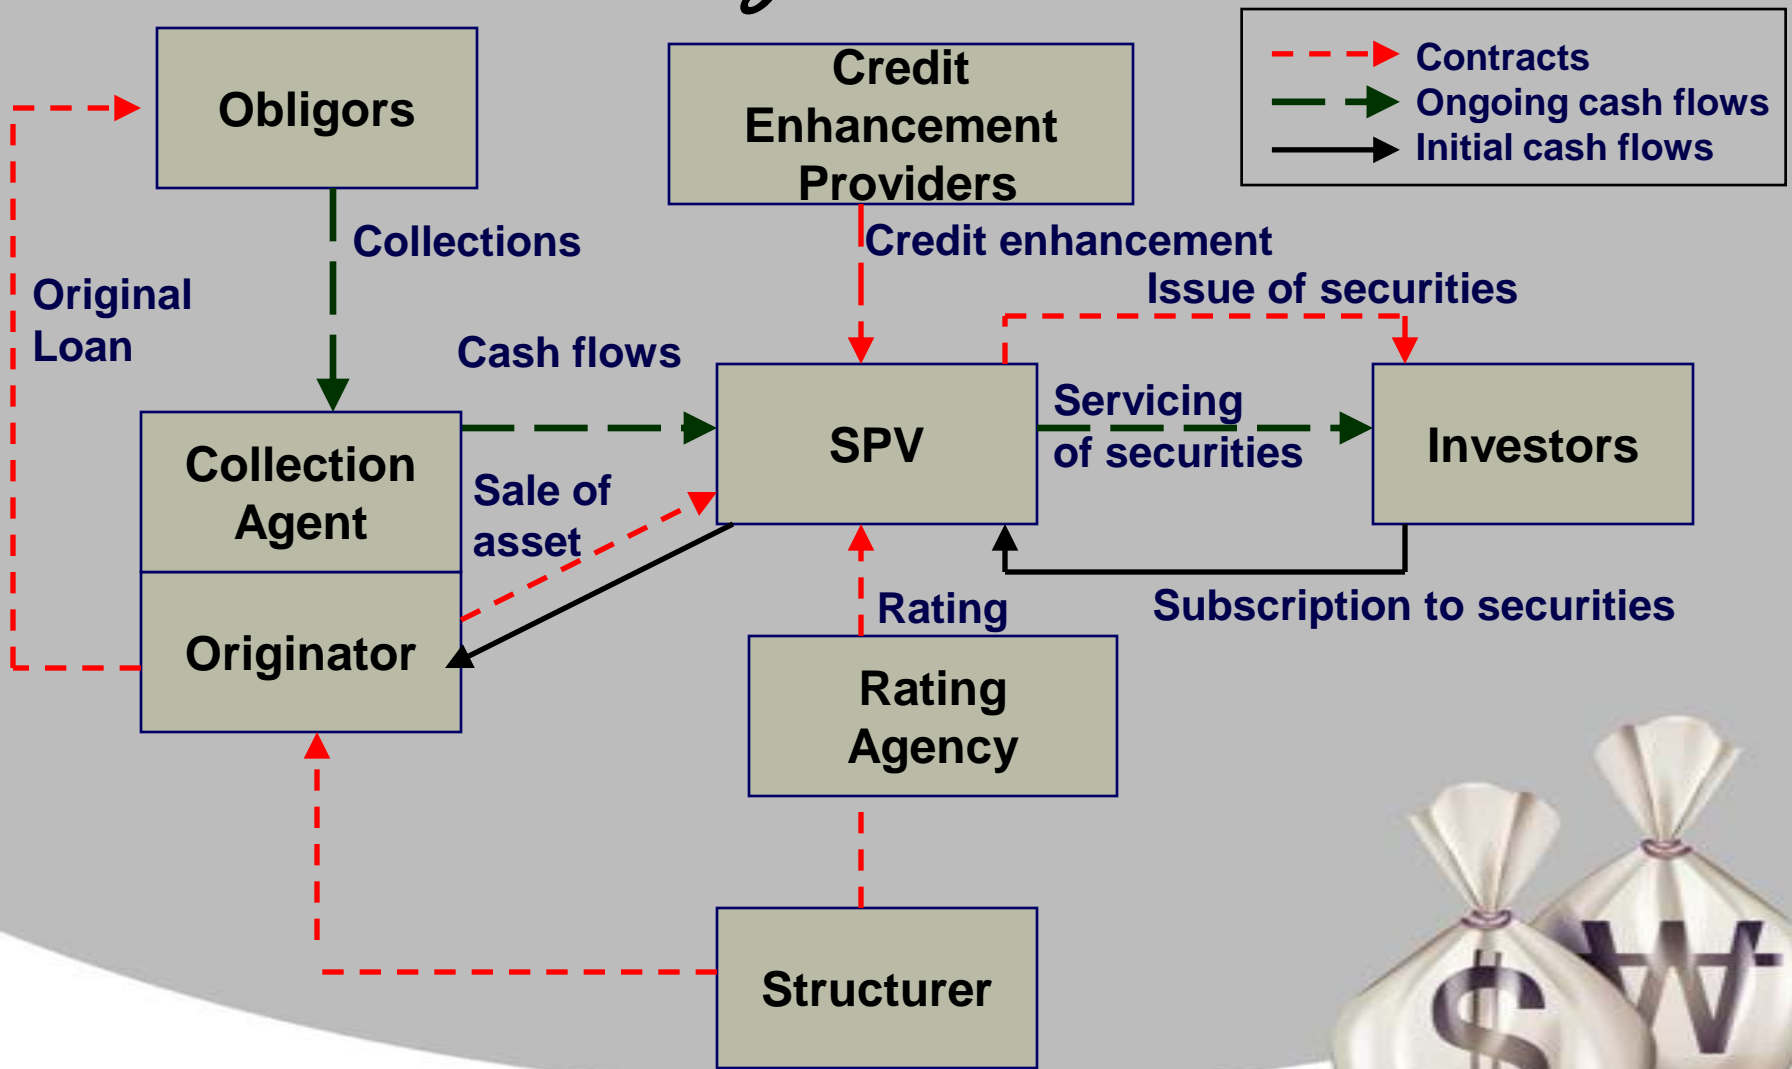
Obligors

Credit Enhancement Providers

Contracts
Ongoing cash flows
Initial cash flows

Collections

Credit enhancement

Issue of securities

Original Loan

Cash flows

SPV

Servicing of securities

Investors

Collection Agent

Sale of asset

Originator

Rating

Subscription to securities

Rating Agency

Structurer